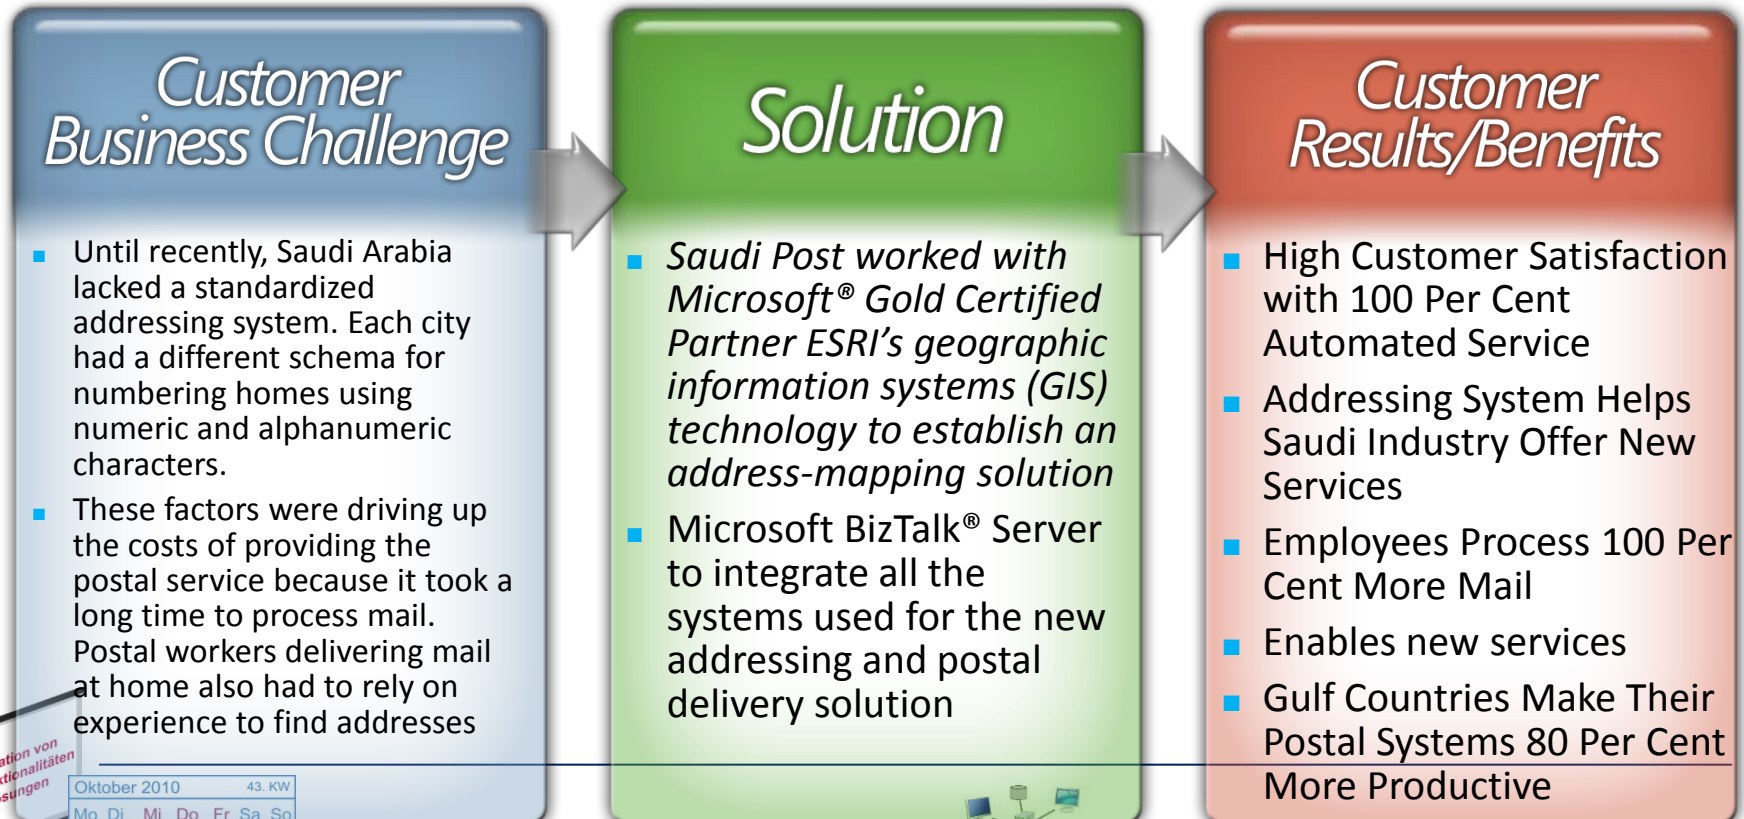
Customer Business Challenge

Until recently, Saudi Arabia lacked a standardized addressing system. Each city had a different schema for numbering homes using numeric and alphanumeric characters.

These factors were driving up the costs of providing the postal service because it took a long time to process mail. Postal workers delivering mail at home also had to rely on experience to find addresses

ation von ktionalitäten sungen

Oktober 2010 43. KW
Mo Di Mi Do Fr Sa So

Solution

Saudi Post worked with Microsoft® Gold Certified Partner ESRI's geographic information systems (GIS) technology to establish an address-mapping solution

Microsoft BizTalk® Server to integrate all the systems used for the new addressing and postal delivery solution

Customer Results/Benefits

High Customer Satisfaction with 100 Per Cent Automated Service

Addressing System Helps Saudi Industry Offer New Services

Employees Process 100 Per Cent More Mail

Enables new services

Gulf Countries Make Their Postal Systems 80 Per Cent More Productive